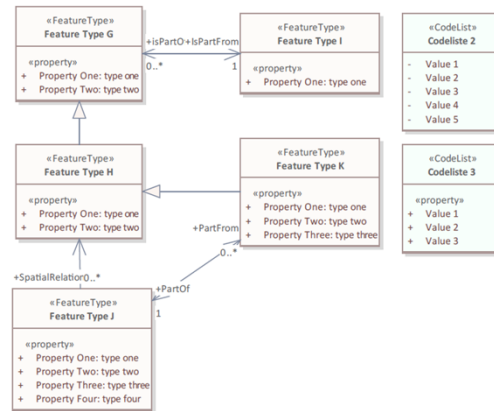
«FeatureType»
Feature Type G

«property»
+ Property One: type one
+ Property Two: type two

+isPartOf +IsPartFrom
0..* 1

«FeatureType»
Feature Type I

«property»
+ Property One: type one

«CodeList»
Codeliste 2

- Value 1
- Value 2
- Value 3
- Value 4
- Value 5

«FeatureType»
Feature Type H

«property»
+ Property One: type one
+ Property Two: type two

«FeatureType»
Feature Type K

«property»
+ Property One: type one
+ Property Two: type two
+ Property Three: type three

«CodeList»
Codeliste 3

«property»
+ Value 1
+ Value 2
+ Value 3

+PartFrom
0..*

+SpatialRelation 0..*

+PartOf
1

«FeatureType»
Feature Type J

«property»
+ Property One: type one
+ Property Two: type two
+ Property Three: type three
+ Property Four: type four